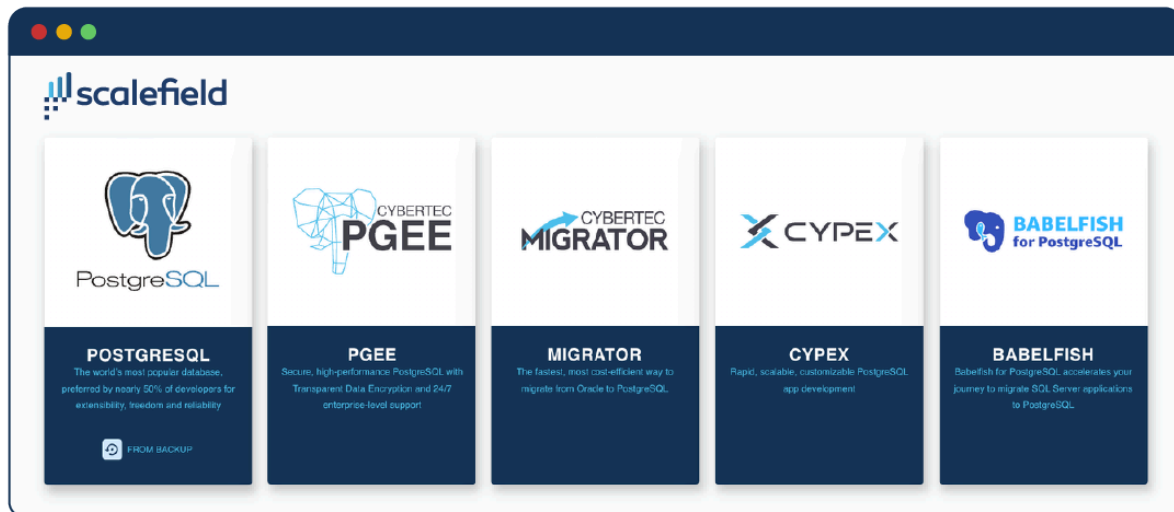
scalefield

PostgreSQL

POSTGRESQL

The world's most popular database, preferred by nearly 50% of developers for extensibility, freedom and reliability

FROM BACKUP

CYBERTEC PGEE

PGEE

Secure, high-performance PostgreSQL with Transparent Data Encryption and 24/7 enterprise-level support

CYBERTEC MIGRATOR

MIGRATOR

The fastest, most cost-efficient way to migrate from Oracle to PostgreSQL

CYPEX

CYPEX

Rapid, scalable, customizable PostgreSQL app development

BABELFISH for PostgreSQL

BABELFISH

Babelfish for PostgreSQL accelerates your journey to migrate SQL Server applications to PostgreSQL